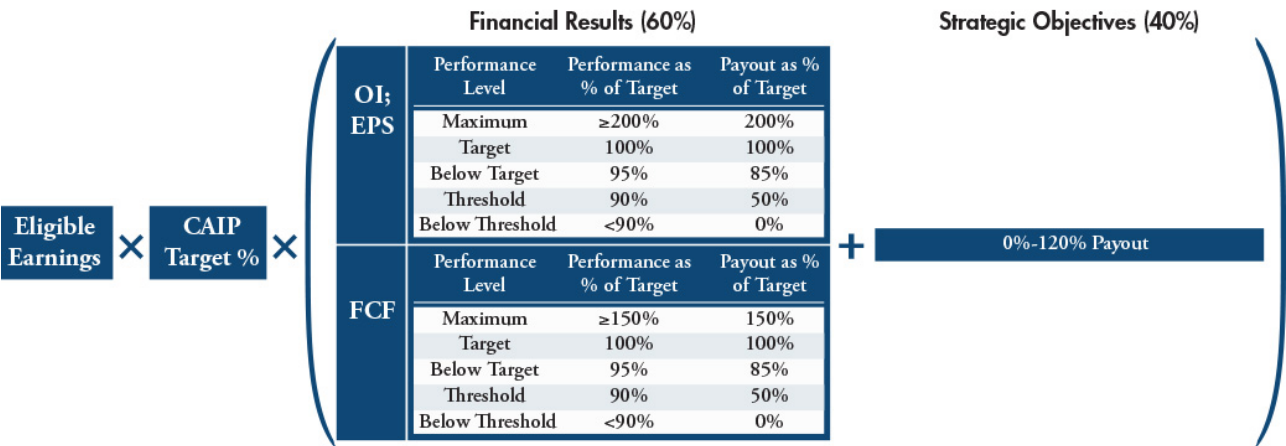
Financial Results (60%)

Strategic Objectives (40%)

Eligible Earnings × CAIP Target % ×

OI; EPS

| Performance Level | Performance as % of Target | Payout as % of Target |
|---|---|---|
| Maximum | ≥200% | 200% |
| Target | 100% | 100% |
| Below Target | 95% | 85% |
| Threshold | 90% | 50% |
| Below Threshold | <90% | 0% |

FCF

| Performance Level | Performance as % of Target | Payout as % of Target |
|---|---|---|
| Maximum | ≥150% | 150% |
| Target | 100% | 100% |
| Below Target | 95% | 85% |
| Threshold | 90% | 50% |
| Below Threshold | <90% | 0% |

+

0%-120% Payout